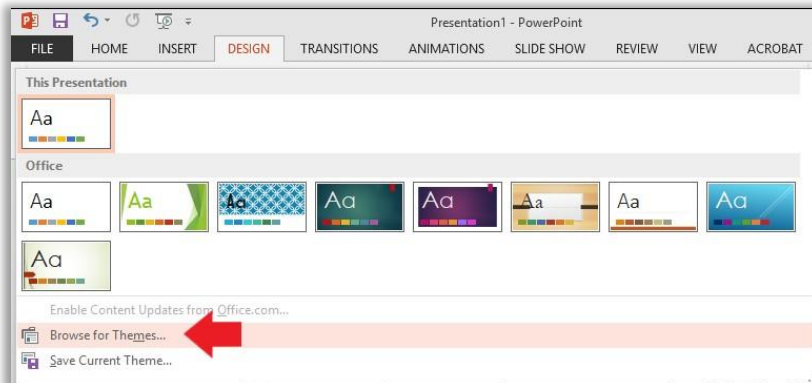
Presentation1 - PowerPoint

FILE HOME INSERT DESIGN TRANSITIONS ANIMATIONS SLIDE SHOW REVIEW VIEW ACROBAT

This Presentation

Aa

Office

Aa Aa Aa Aa Aa Aa Aa Aa

Aa

Enable Content Updates from Office.com...

Browse for Themes...

Save Current Theme...